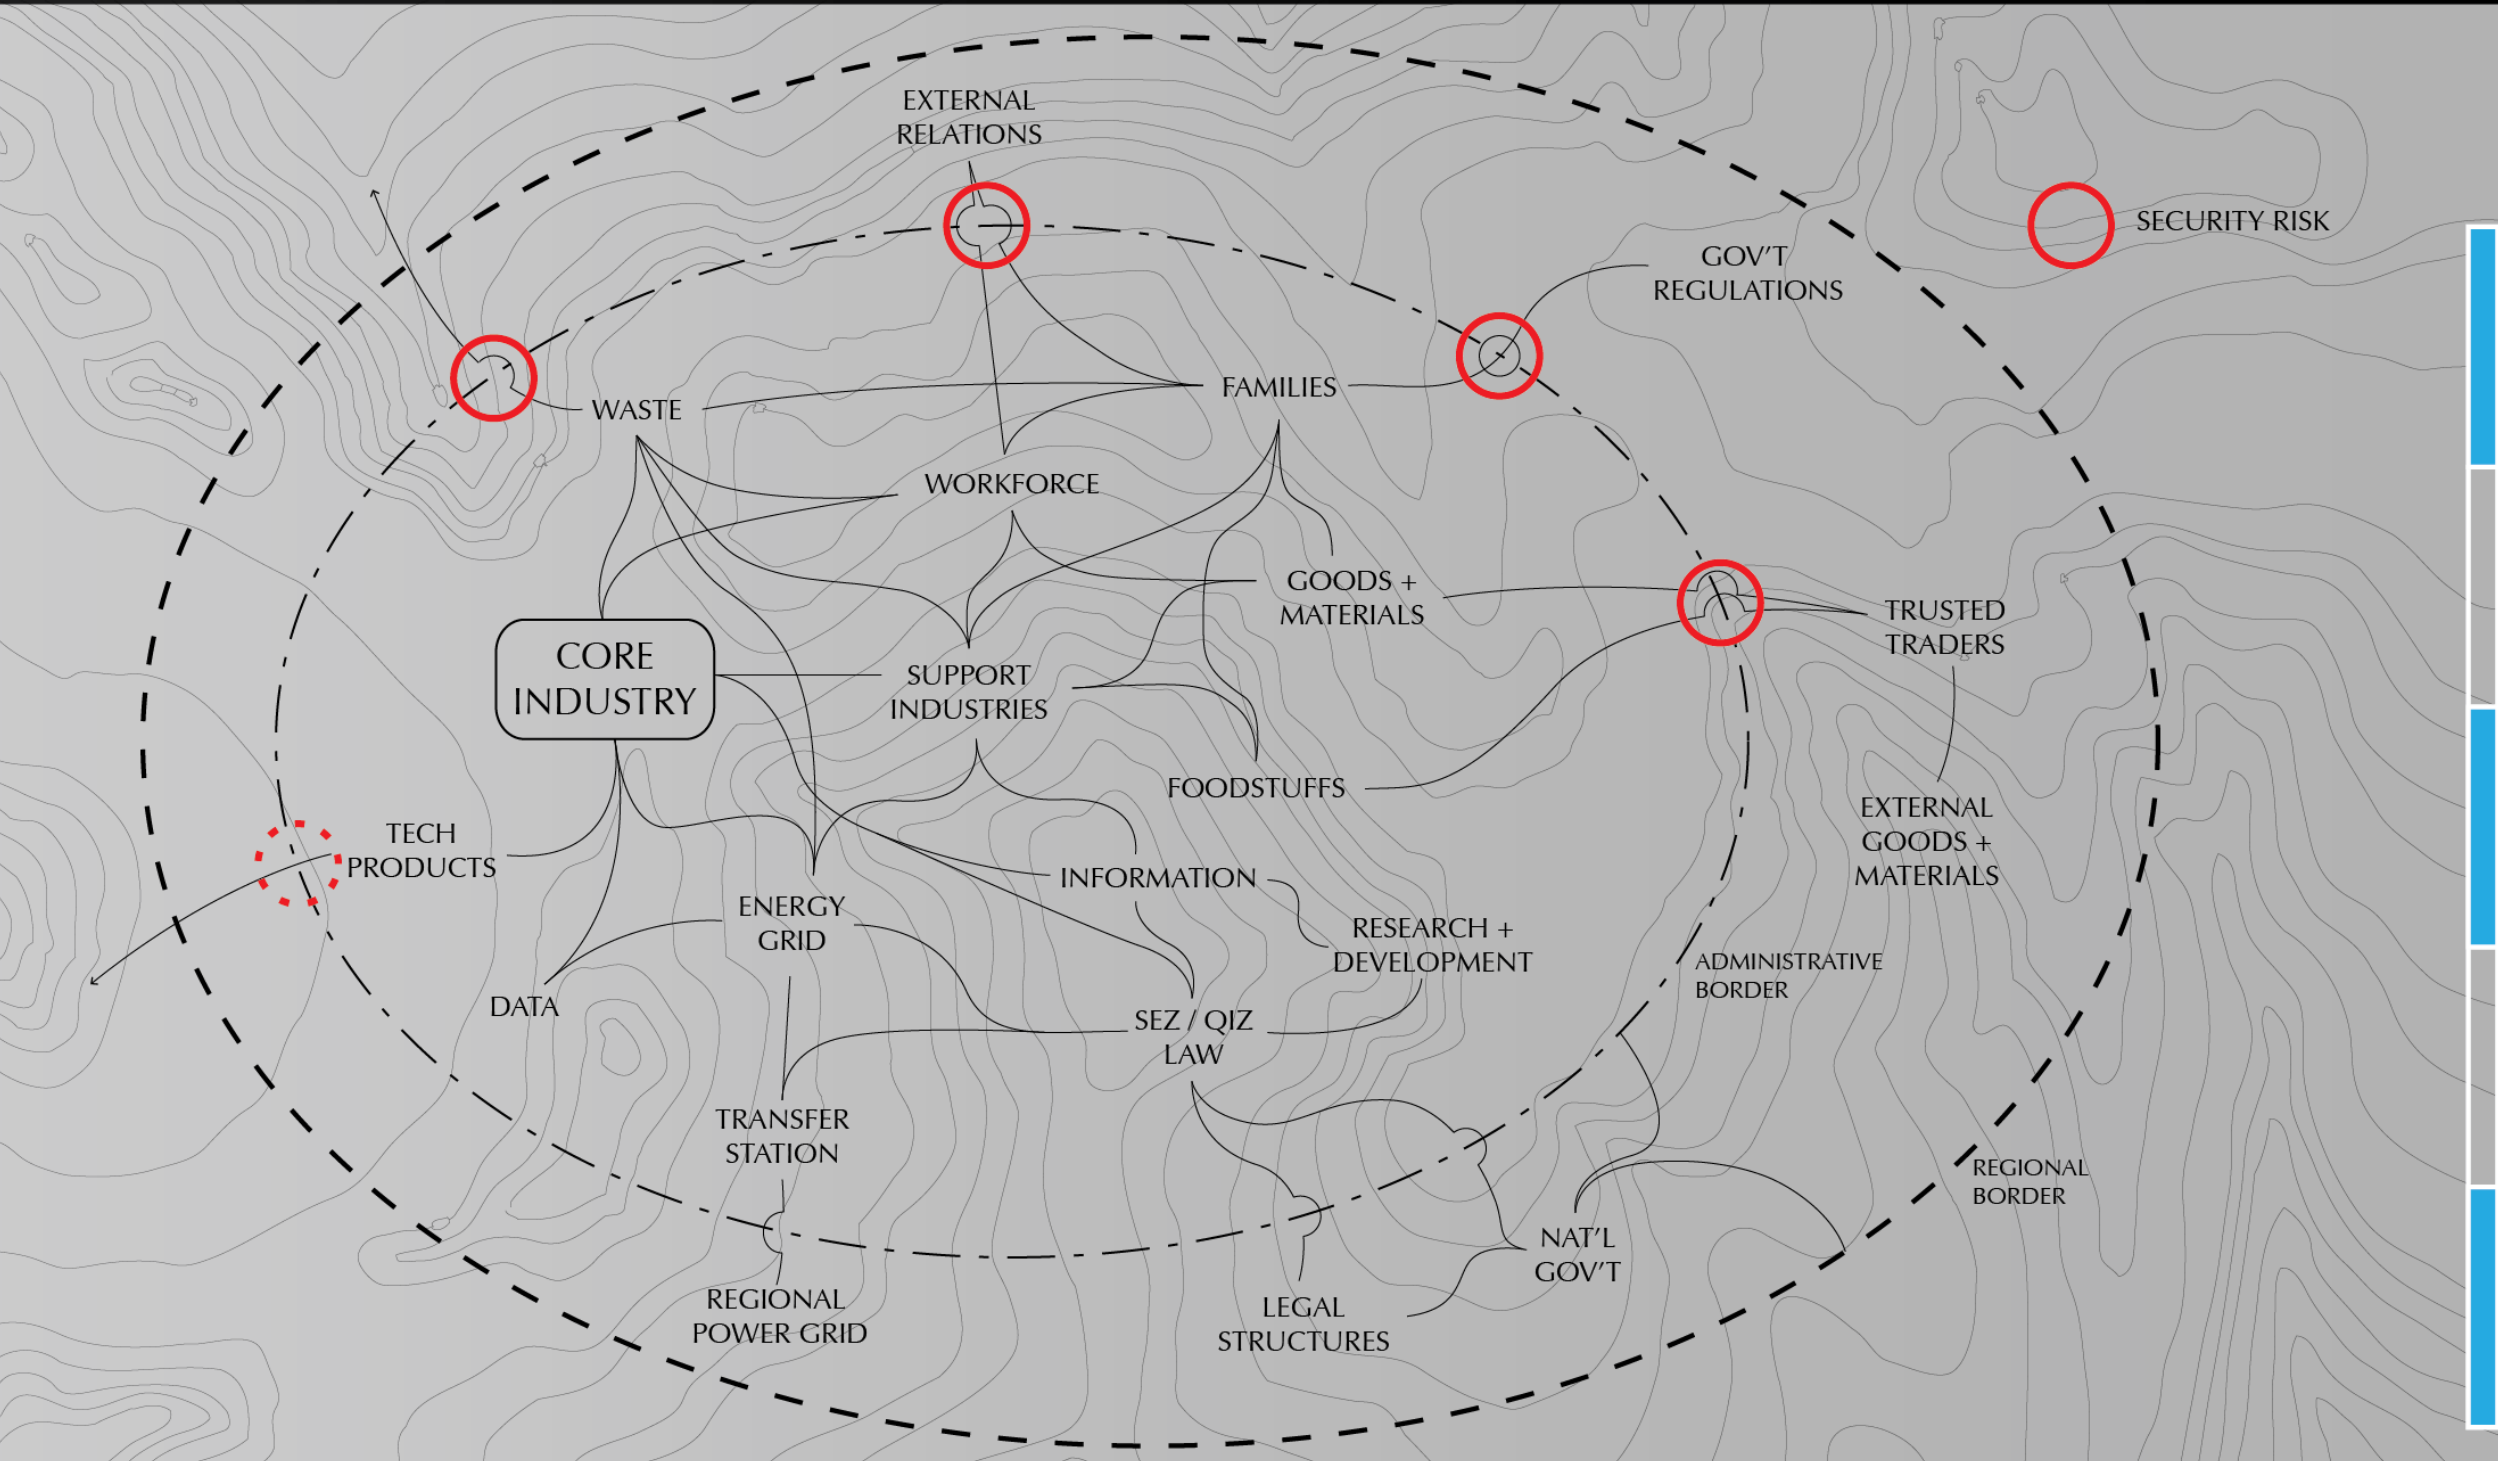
EXTERNAL RELATIONS

SECURITY RISK

GOV'T REGULATIONS

WASTE

FAMILIES

WORKFORCE

GOODS + MATERIALS

TRUSTED TRADERS

CORE INDUSTRY

SUPPORT INDUSTRIES

FOODSTUFFS

EXTERNAL GOODS + MATERIALS

TECH PRODUCTS

INFORMATION

ENERGY GRID

RESEARCH + DEVELOPMENT

ADMINISTRATIVE BORDER

DATA

SEZ / QIZ LAW

TRANSFER STATION

REGIONAL BORDER

NAT'L GOV'T

REGIONAL POWER GRID

LEGAL STRUCTURES